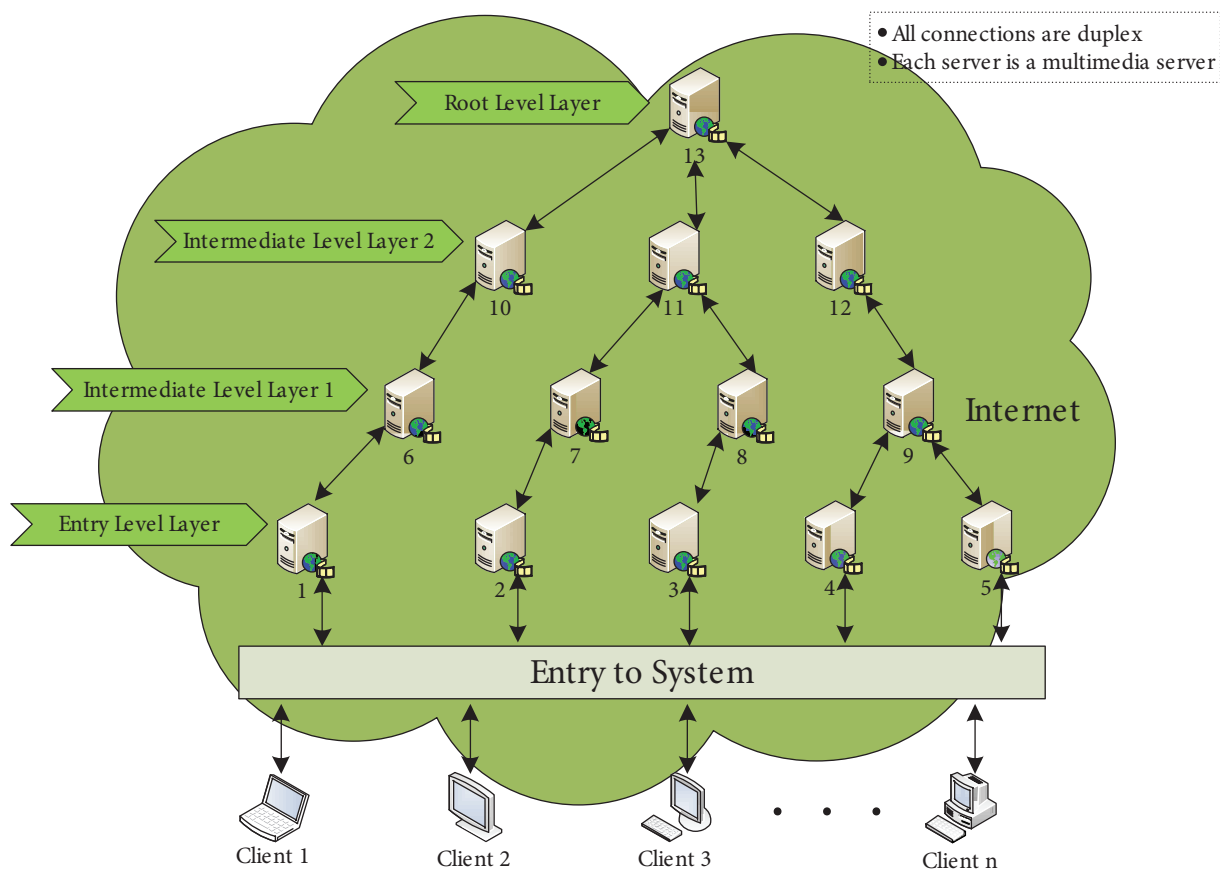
• All connections are duplex
• Each server is a multimedia server

Root Level Layer

13

Intermediate Level Layer 2

10

11

12

Intermediate Level Layer 1

6

7

8

9

Internet

Entry Level Layer

1

2

3

4

5

Entry to System

Client 1

Client 2

Client 3

Client n